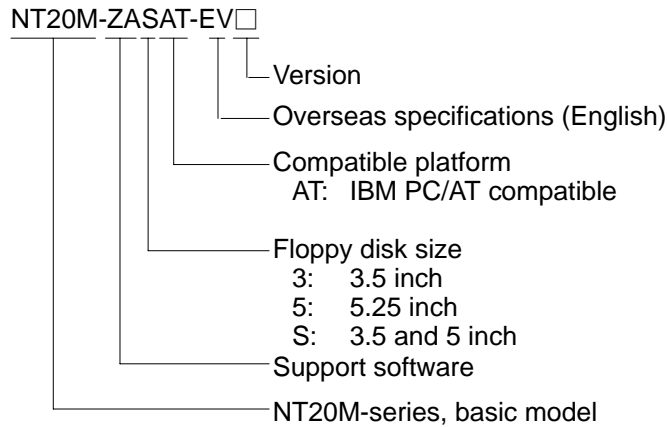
NT20M-ZASAT-EV□

Version

Overseas specifications (English)

Compatible platform
AT: IBM PC/AT compatible

Floppy disk size
3: 3.5 inch
5: 5.25 inch
S: 3.5 and 5 inch

Support software

NT20M-series, basic model